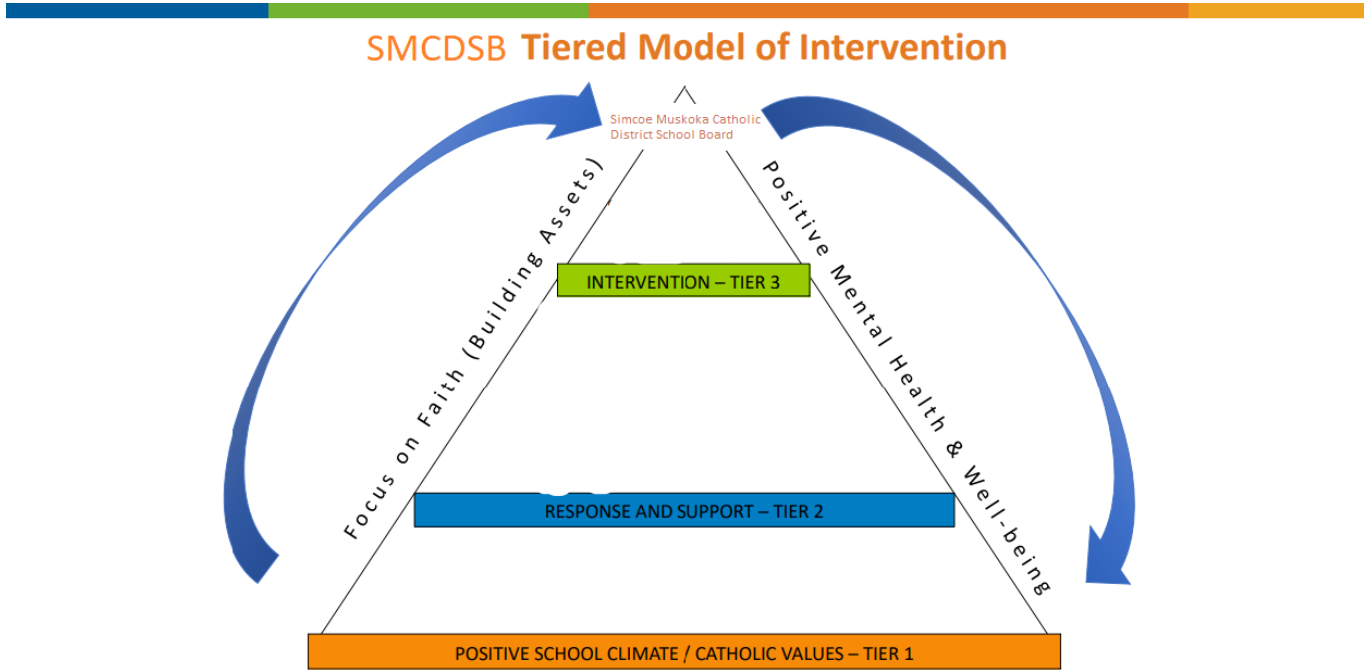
SMCDSB Tiered Model of Intervention

Simcoe Muskoka Catholic District School Board

Focus on Faith (Building Assets)

Positive Mental Health & Well-being

INTERVENTION – TIER 3

RESPONSE AND SUPPORT – TIER 2

POSITIVE SCHOOL CLIMATE / CATHOLIC VALUES – TIER 1